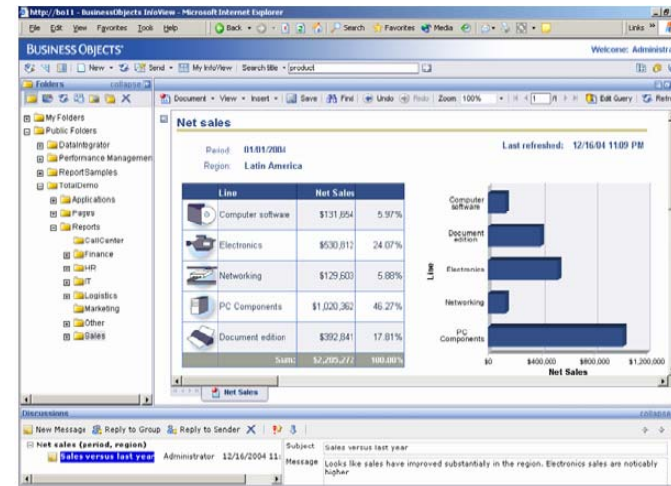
http://bo11 - BusinessObjects InfoView - Microsoft Internet Explorer

File Edit View Favorites Tools Help

Back Search Favorites Media

Links

BUSINESS OBJECTS

Welcome: Administra

New Send My InfoView Search title product

Folders collapse

Document View Insert Save Find Undo Redo Zoom 100% 1 Edit Query Retr

My Folders
Public Folders
DataIntegrator
Performance Managemen
ReportSamples
TotalDemo
Applications
Pages
Reports
CallCenter
Finance
HR
IT
Logistics
Marketing
Other
Sales

Net sales

Period: 01/01/2004
Region: Latin America

Last refreshed: 12/16/04 11:09 PM

| Line | Net Sales | |
|---|---|---|
| Computer software | $131,654 | 5.97% |
| Electronics | $530,812 | 24.07% |
| Networking | $129,603 | 5.88% |
| PC Components | $1,020,362 | 46.27% |
| Document edition | $392,841 | 17.81% |
| Sum: | $2,205,272 | 100.00% |

Computer software
Document edition
Electronics
Networking
PC Components
Line
$0 $400,000 $800,000 $1,200,000
Net Sales

Net Sales

Discussions collapse

New Message Reply to Group Reply to Sender

Net sales (period, region)
Sales versus last year Administrator 12/16/2004 11

Subject Sales versus last year
Message Looks like sales have improved substantially in the region. Electronics sales are noticably higher